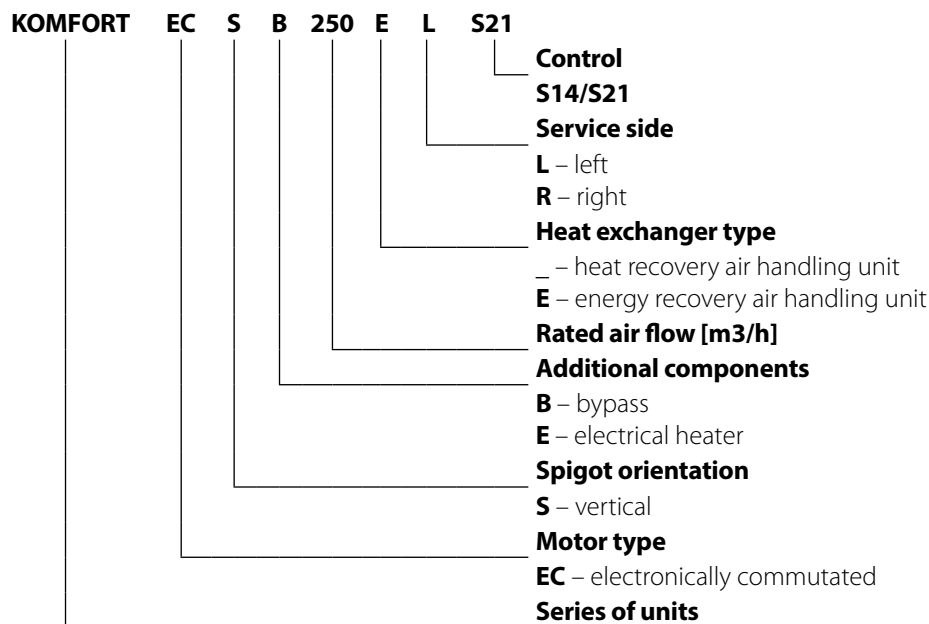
KOMFORT EC S B 250 E L S21

Control
S14/S21

Service side
L – left
R – right

Heat exchanger type
_ – heat recovery air handling unit
E – energy recovery air handling unit

Rated air flow [m3/h]

Additional components
B – bypass
E – electrical heater

Spigot orientation
S – vertical

Motor type
EC – electronically commutated

Series of units